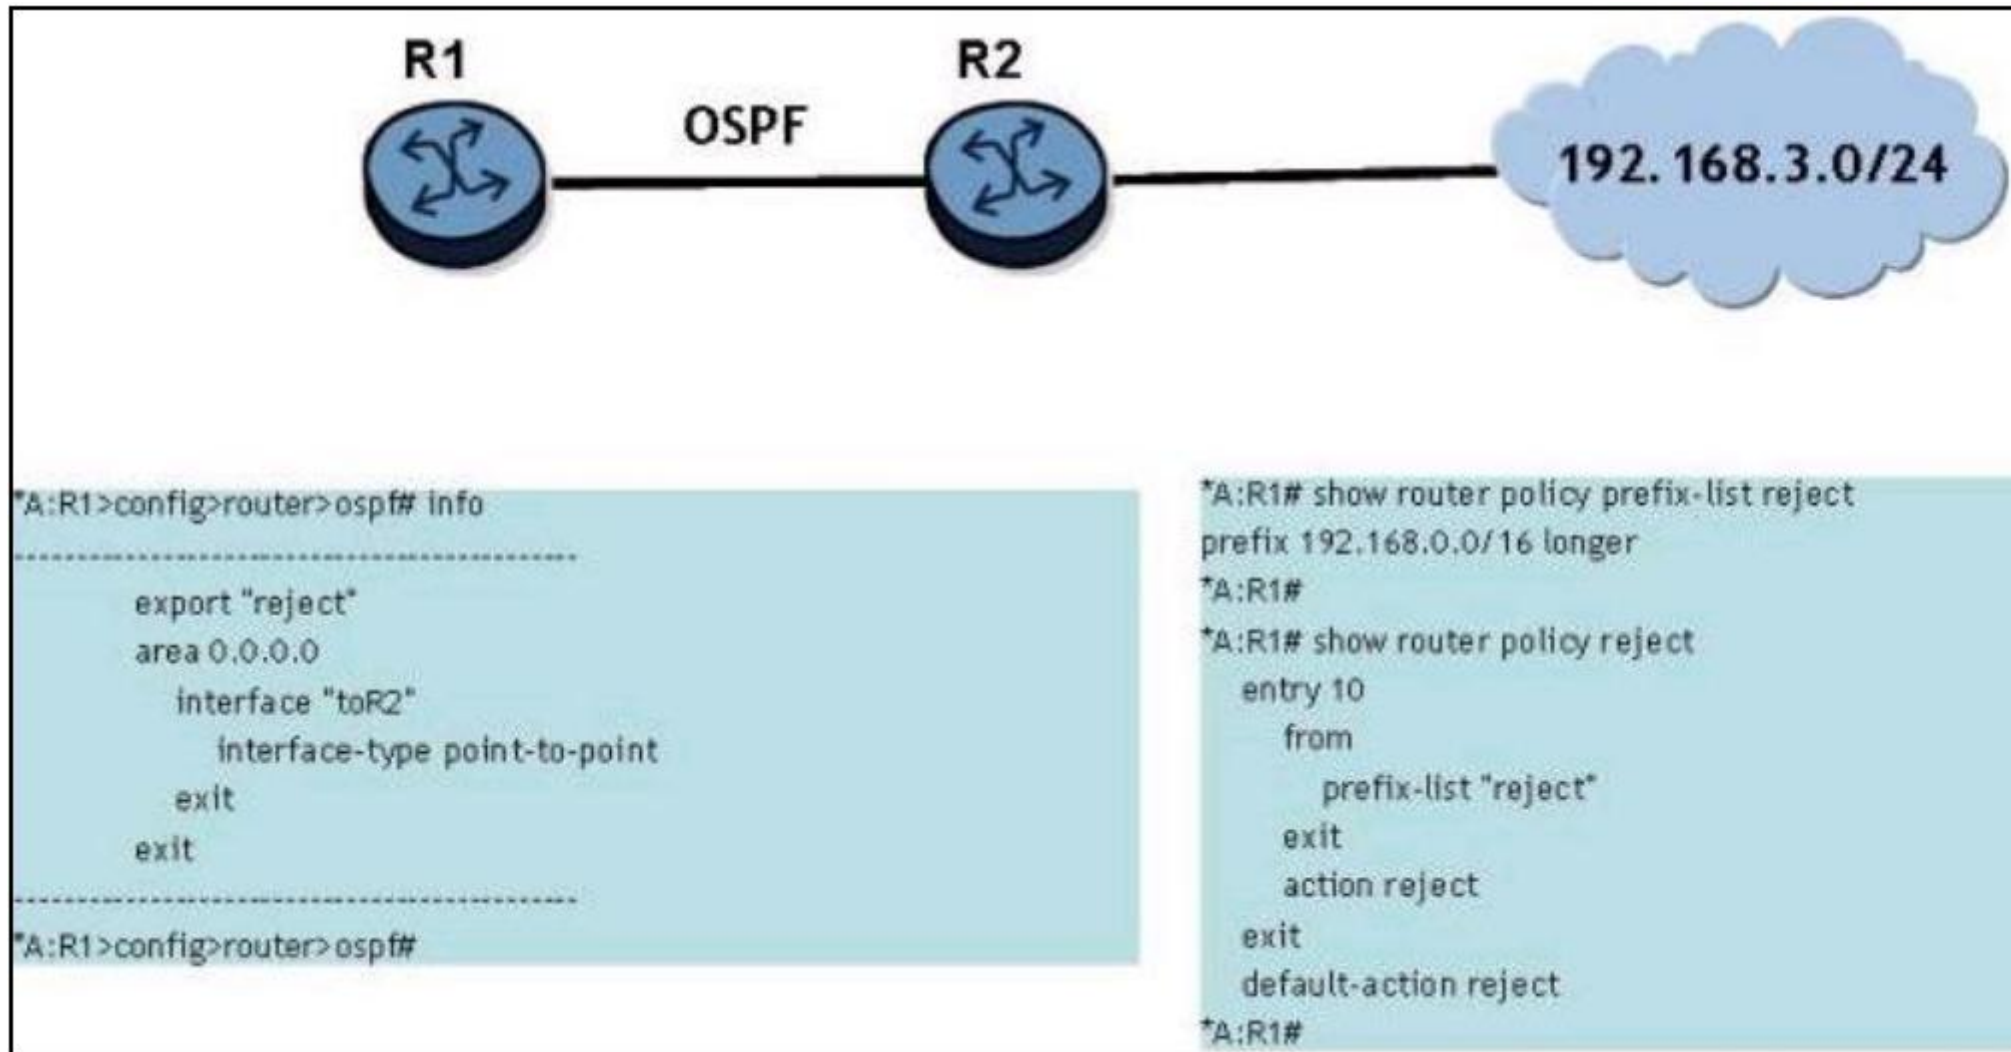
R1

OSPF

R2

192.168.3.0/24

*A:R1>config>router>ospf# info

----------------------------------------------

export "reject"
area 0.0.0.0
interface "toR2"
interface-type point-to-point
exit
exit

----------------------------------------------

*A:R1>config>router>ospf#

*A:R1# show router policy prefix-list reject
prefix 192.168.0.0/16 longer
*A:R1#
*A:R1# show router policy reject
entry 10
from
prefix-list "reject"
exit
action reject
exit
default-action reject
*A:R1#